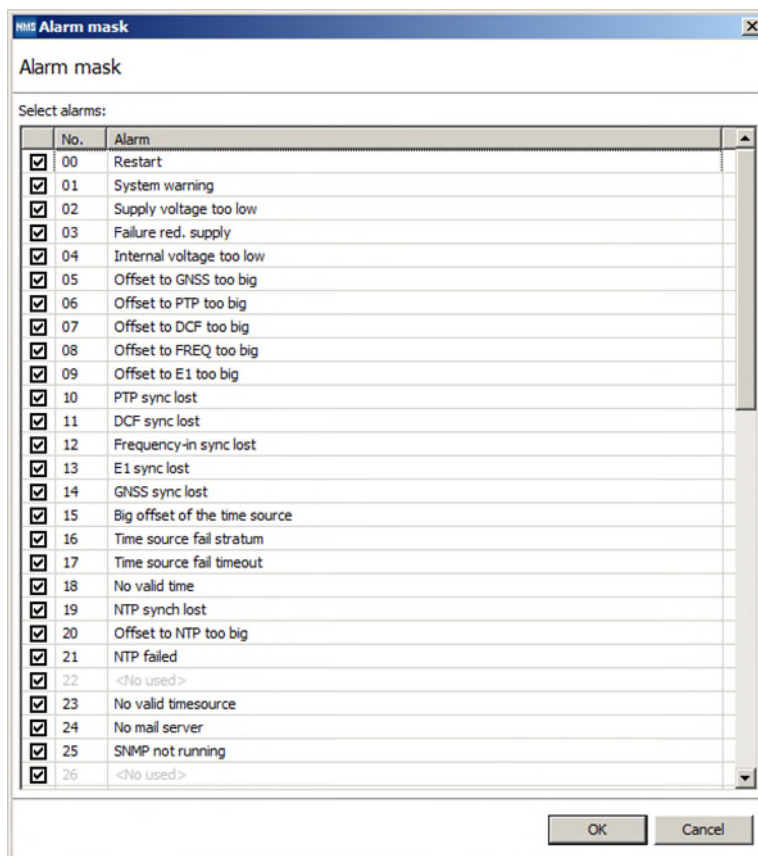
NMS Alarm mask

Alarm mask

Select alarms:

| | No. | Alarm |
|---|---|---|
| ☑ | 00 | Restart |
| ☑ | 01 | System warning |
| ☑ | 02 | Supply voltage too low |
| ☑ | 03 | Failure red. supply |
| ☑ | 04 | Internal voltage too low |
| ☑ | 05 | Offset to GNSS too big |
| ☑ | 06 | Offset to PTP too big |
| ☑ | 07 | Offset to DCF too big |
| ☑ | 08 | Offset to FREQ too big |
| ☑ | 09 | Offset to E1 too big |
| ☑ | 10 | PTP sync lost |
| ☑ | 11 | DCF sync lost |
| ☑ | 12 | Frequency-in sync lost |
| ☑ | 13 | E1 sync lost |
| ☑ | 14 | GNSS sync lost |
| ☑ | 15 | Big offset of the time source |
| ☑ | 16 | Time source fail stratum |
| ☑ | 17 | Time source fail timeout |
| ☑ | 18 | No valid time |
| ☑ | 19 | NTP synch lost |
| ☑ | 20 | Offset to NTP too big |
| ☑ | 21 | NTP failed |
| ☑ | 22 | <No used> |
| ☑ | 23 | No valid timesource |
| ☑ | 24 | No mail server |
| ☑ | 25 | SNMP not running |
| ☑ | 26 | <No used> |

OK Cancel